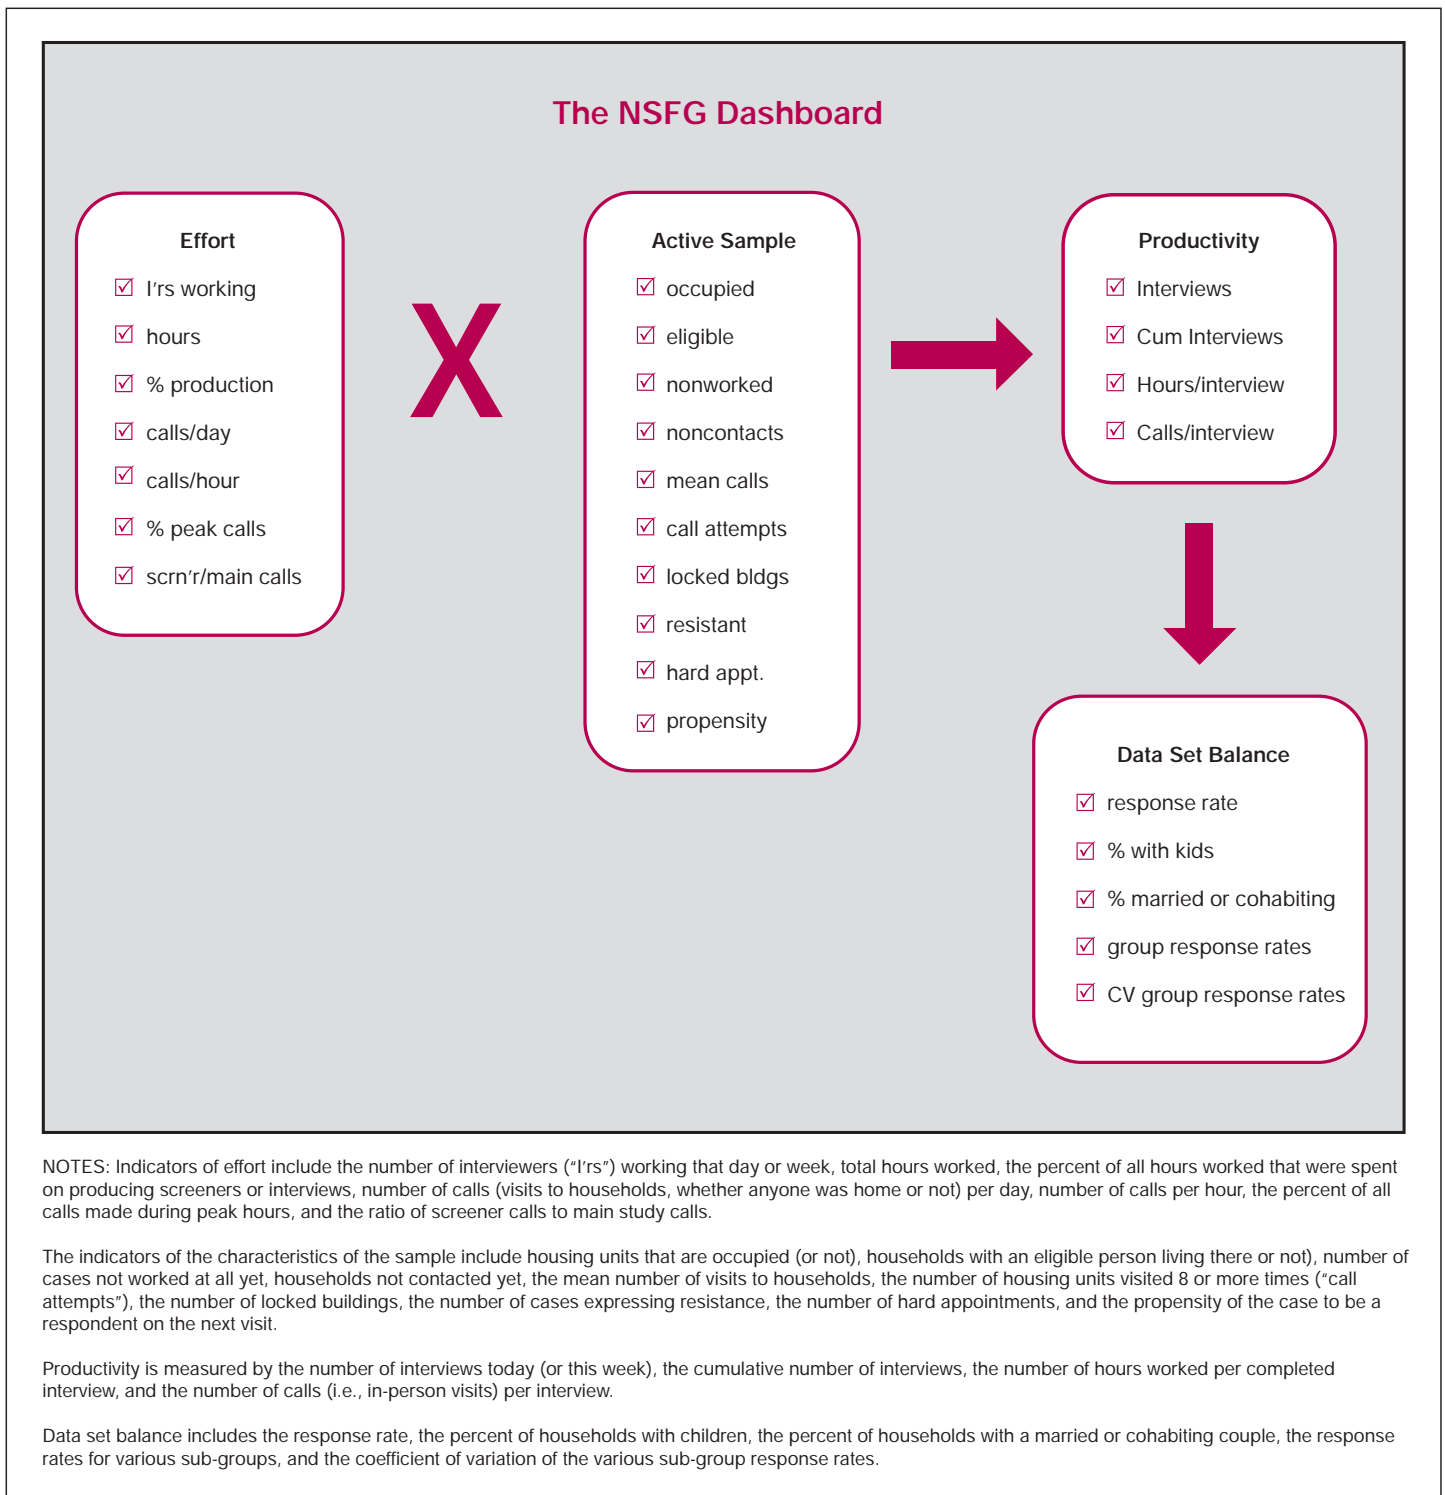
The NSFG Dashboard

Effort
☑ I'rs working
☑ hours
☑ % production
☑ calls/day
☑ calls/hour
☑ % peak calls
☑ scrn'r/main calls

X

Active Sample
☑ occupied
☑ eligible
☑ nonworked
☑ noncontacts
☑ mean calls
☑ call attempts
☑ locked bldgs
☑ resistant
☑ hard appt.
☑ propensity

Productivity
☑ Interviews
☑ Cum Interviews
☑ Hours/interview
☑ Calls/interview

Data Set Balance
☑ response rate
☑ % with kids
☑ % married or cohabiting
☑ group response rates
☑ CV group response rates

NOTES: Indicators of effort include the number of interviewers ("I'rs") working that day or week, total hours worked, the percent of all hours worked that were spent on producing screeners or interviews, number of calls (visits to households, whether anyone was home or not) per day, number of calls per hour, the percent of all calls made during peak hours, and the ratio of screener calls to main study calls.

The indicators of the characteristics of the sample include housing units that are occupied (or not), households with an eligible person living there or not), number of cases not worked at all yet, households not contacted yet, the mean number of visits to households, the number of housing units visited 8 or more times ("call attempts"), the number of locked buildings, the number of cases expressing resistance, the number of hard appointments, and the propensity of the case to be a respondent on the next visit.

Productivity is measured by the number of interviews today (or this week), the cumulative number of interviews, the number of hours worked per completed interview, and the number of calls (i.e., in-person visits) per interview.

Data set balance includes the response rate, the percent of households with children, the percent of households with a married or cohabiting couple, the response rates for various sub-groups, and the coefficient of variation of the various sub-group response rates.